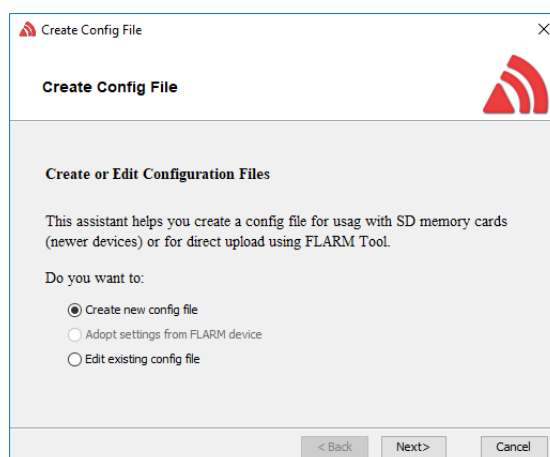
Create Config File

×

Create Config File

Create or Edit Configuration Files

This assistant helps you create a config file for usag with SD memory cards (newer devices) or for direct upload using FLARM Tool.

Do you want to:

Create new config file

Adopt settings from FLARM device

Edit existing config file

< Back

Next>

Cancel